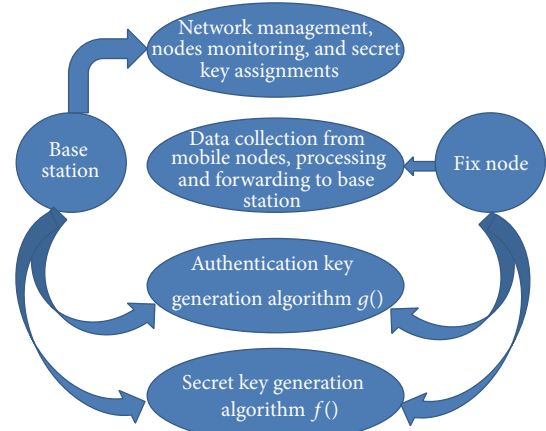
Network management, nodes monitoring, and secret key assignments

Base station

Data collection from mobile nodes, processing and forwarding to base station

Fix node

Authentication key generation algorithm $g()$

Secret key generation algorithm $f()$